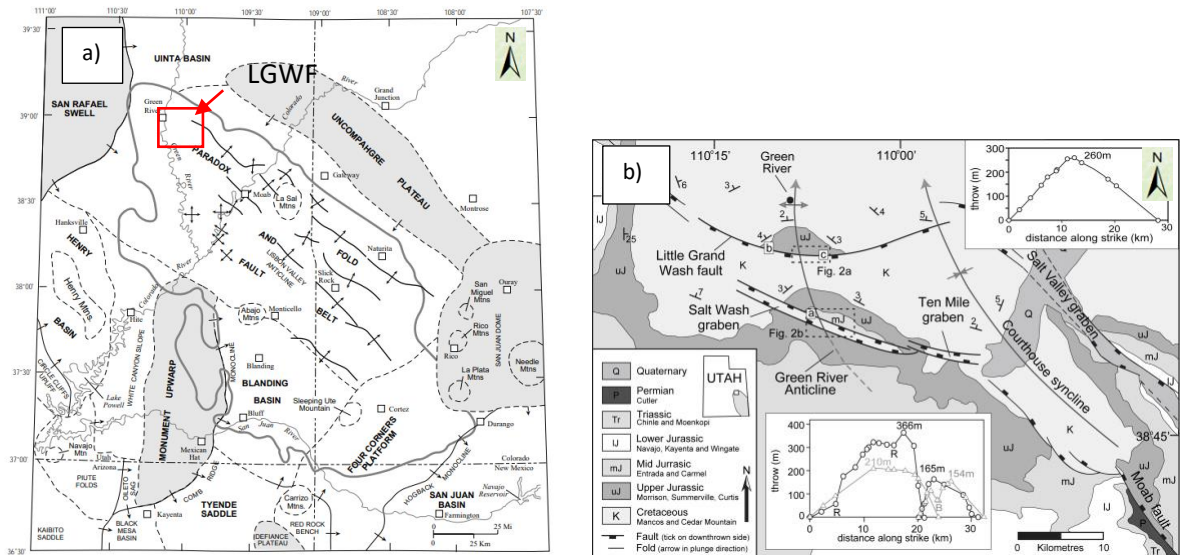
111°00' 110°30' 110°00' 109°30' 109°00' 108°30' 108°00' 107°30'

39°30'

a)

N

UINTA BASIN

LGWF

SAN RAFAEL SWELL

Green River

River

Colorado

Grand Junction

39°00'

UNCOMPAHGRE

PARADOX

PLATEAU

Gateway

38°30'

Moab

La Sal Mtns

Montrose

Hanksville

HENRY

AND

LISBON VALLEY ANTICLINE

FOLD

Naturita

Henry Mtns

FAULT

Slick Rock

Ouray

38°00'

Colorado

Hite

BASIN

Abajo Mtns

Monticello

BELT

San Miguel Mtns

Rico Mtns

SAN JUAN DOME

CIRCLE CLIFFS UPLIFT

WHITE CANYON SLOPE

UPWARP

MONOCLINE

Blanding

Rico

Needle Mtns

37°30'

Lake Powell

BLANDING

La Plata Mtns

Sleeping Ute Mountain

BASIN

Bluff

Cortez

San Juan River

Navajo Mtn

MONUMENT

Mexican Hat

FOUR CORNERS PLATFORM

Durango

37°00'

Utah Arizona

Colorado New Mexico

PIUTE FOLDS

ECHO CLIFFS

COMB RIDGE

TYENDE SADDLE

HOGBACK MONOCLINE

SAN JUAN BASIN

Navajo Reservoir

Kayenta

Carrizo Mtns.

Farmington

KAIBITO SADDLE

BLACK MESA BASIN

RED ROCK BENCH

DEFIANCE PLATEAU

0 25 Mi

0 25 Km

36°30'

b)

110°15'

Green River

110°00'

N

300

throw (m)

200

100

0

260m

0 10 20 30

distance along strike (km)

6

3

2

4

5

lJ

25

4

3

Little Grand Wash fault

b

c

Fig. 2a

K

uJ

K

7

3

3

Salt Wash graben

a

mJ

uJ

Fig. 2b

Ten Mile graben

2

6

Q

Salt Valley graben

Courthouse syncline

mJ

Q Quaternary

P Permian Cutler

Tr Triassic Chinle and Moenkopi

lJ Lower Jurassic Navajo, Kayenta and Wingate

mJ Mid Jurassic Entrada and Carmel

uJ Upper Jurassic Morrison, Summerville, Curtis

K Cretaceous Mancos and Cedar Mountain

Fault (tick on downthrown side)

Fold (arrow in plunge direction)

UTAH

Green River Anticline

400

throw (m)

300

200

100

0

366m

R

210m

165m

154m

R

B

0 10 20 30

distance along strike (km)

N

uJ

K

38°45'

uJ

mJ

Moab fault

lJ

P

Tr

0 Kilometres 10